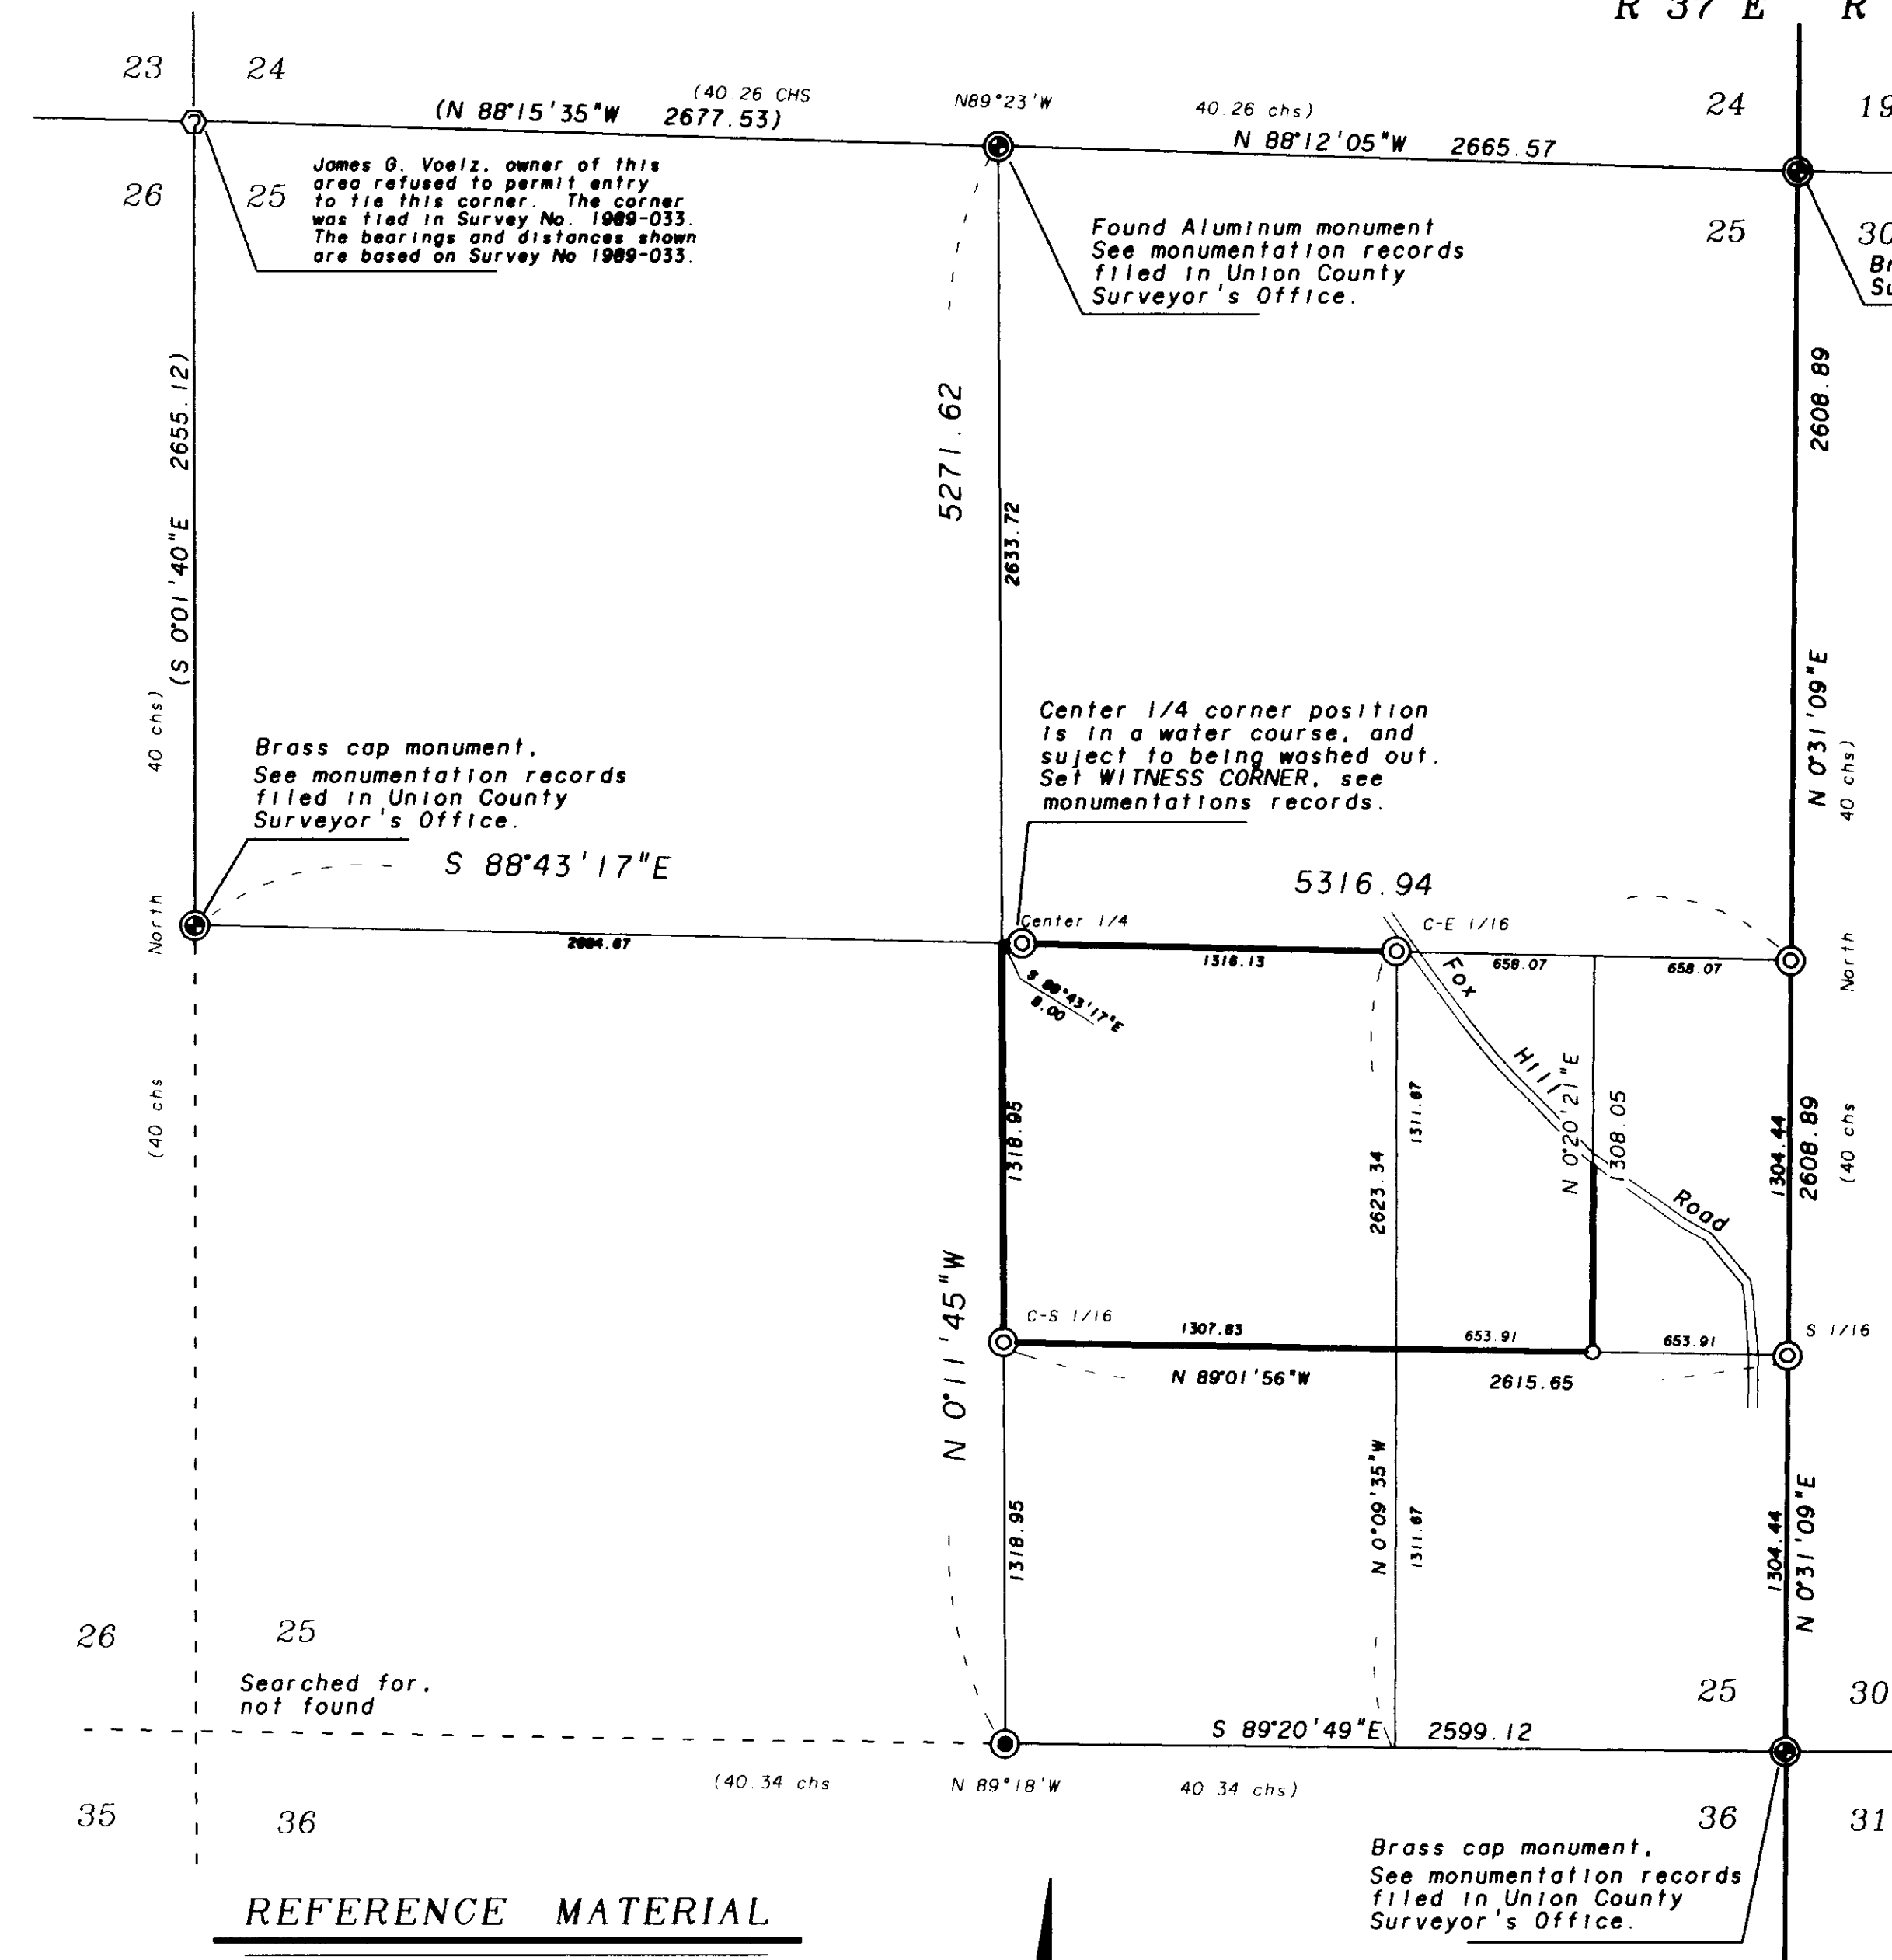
R 37 E R

23 24

(40.26 CHS

(N 88°15'35"W 2677.53)

N89°23'W

40.26 chs)

N 88°12'05"W 2665.57

24 19

26 25

James G. Voelz, owner of this area refused to permit entry to tie this corner. The corner was tied in Survey No. 1989-033. The bearings and distances shown are based on Survey No 1989-033.

Found Aluminum monument See monumentation records filed in Union County Surveyor's Office.

25 30

Br

Su

(S 0°01'40"E 2655.12)

40 chs)

5271.62

2633.72

2608.89

N 0°31'09"E

40 chs)

Brass cap monument, See monumentation records filed in Union County Surveyor's Office.

Center 1/4 corner position is in a water course, and suject to being washed out. Set WITNESS CORNER, see monumentations records.

S 88°43'17"E

5316.94

North

Center 1/4

2604.87

C-E 1/16

1316.13

658.07

658.07

North

S 88°43'17"E 8.00

Fox Hill Road

N 0°20'21"E

1308.05

1311.87

2623.34

1318.95

1304.44

2608.89

(40 chs

(40 chs

N 0°11'45"W

C-S 1/16

1307.83

653.91

653.91

S 1/16

N 89°01'56"W

2615.65

1318.95

N 0°09'35"W

1311.87

1304.44

N 0°31'09"E

26 25

Searched for, not found

25 30

S 89°20'49"E 2599.12

(40.34 chs

N 89°18'W

40.34 chs)

35 36

36 31

Brass cap monument, See monumentation records filed in Union County Surveyor's Office.

REFERENCE MATERIAL